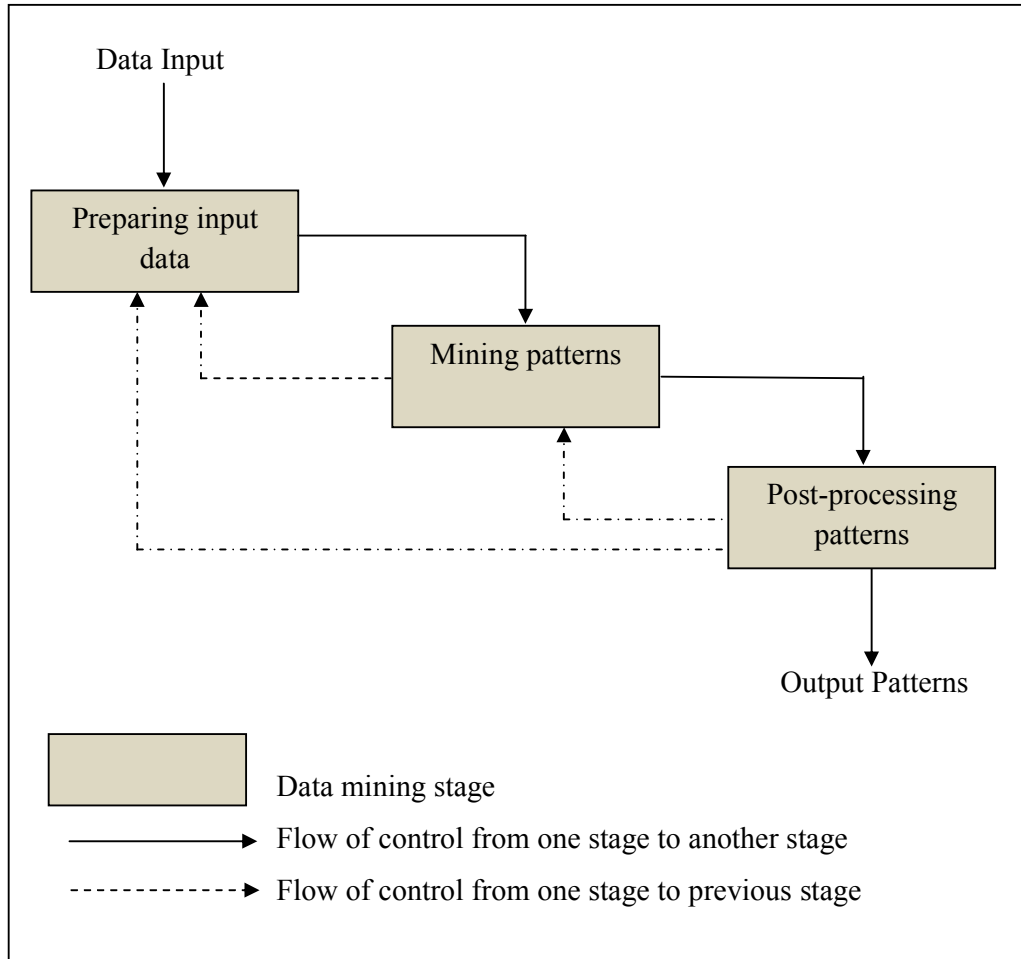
Data Input

Preparing input data

Mining patterns

Post-processing patterns

Output Patterns

Data mining stage

Flow of control from one stage to another stage

Flow of control from one stage to previous stage